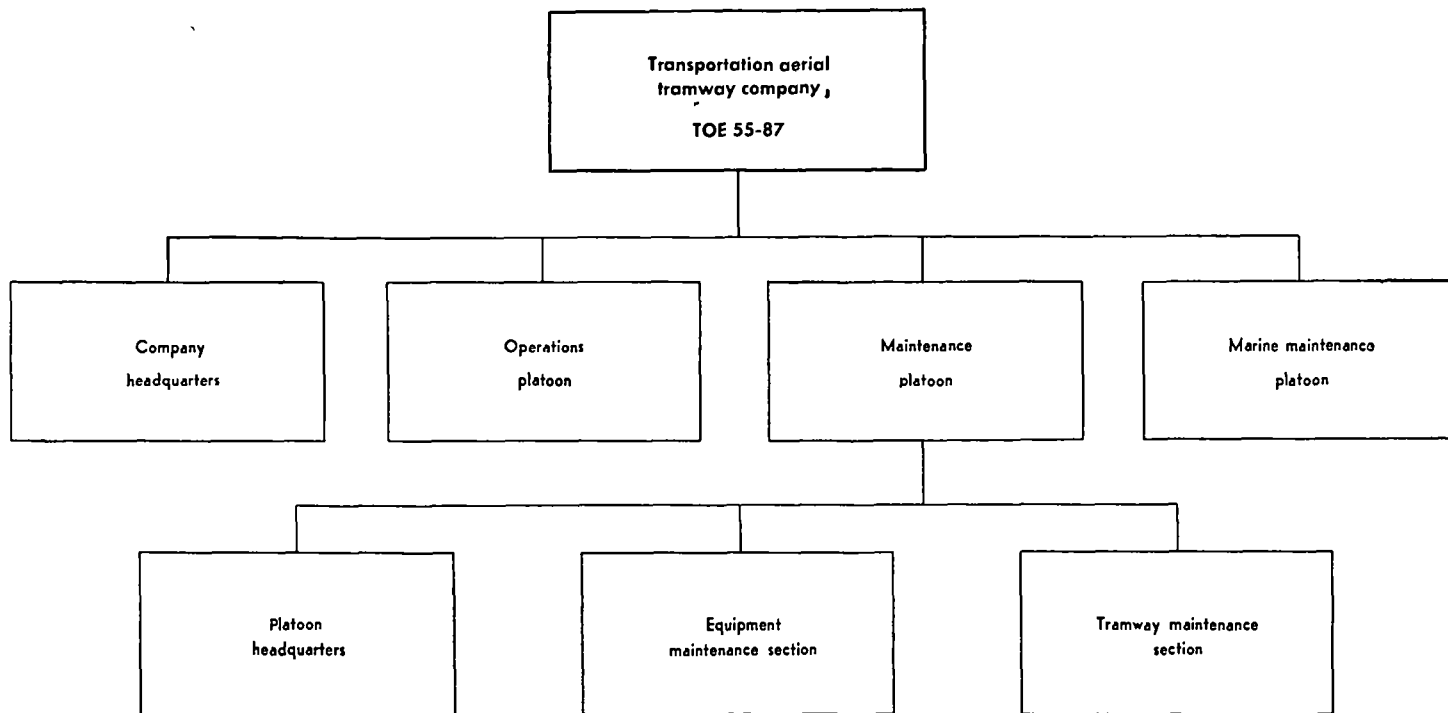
Transportation aerial tramway company,
TOE 55-87

Company headquarters

Operations platoon

Maintenance platoon

Marine maintenance platoon

Platoon headquarters

Equipment maintenance section

Tramway maintenance section